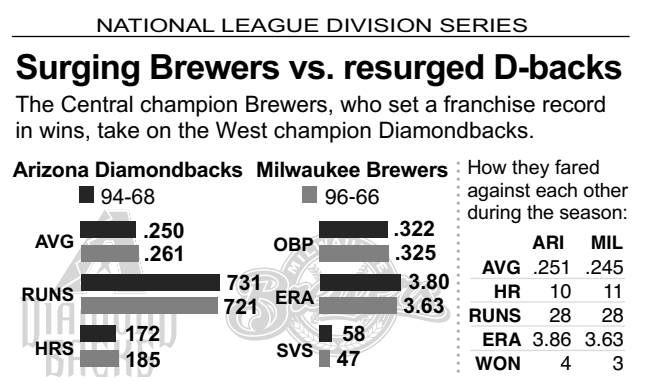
NATIONAL LEAGUE DIVISION SERIES

Surging Brewers vs. resurged D-backs

The Central champion Brewers, who set a franchise record in wins, take on the West champion Diamondbacks.

Arizona Diamondbacks
94-68

Milwaukee Brewers
96-66

AVG .250 .261

RUNS 731 721

HRS 172 185

OBP .322 .325

ERA 3.80 3.63

SVS 58 47

How they fared against each other during the season:

| | ARI | MIL |
|---|---|---|
| AVG | .251 | .245 |
| HR | 10 | 11 |
| RUNS | 28 | 28 |
| ERA | 3.86 | 3.63 |
| WON | 4 | 3 |